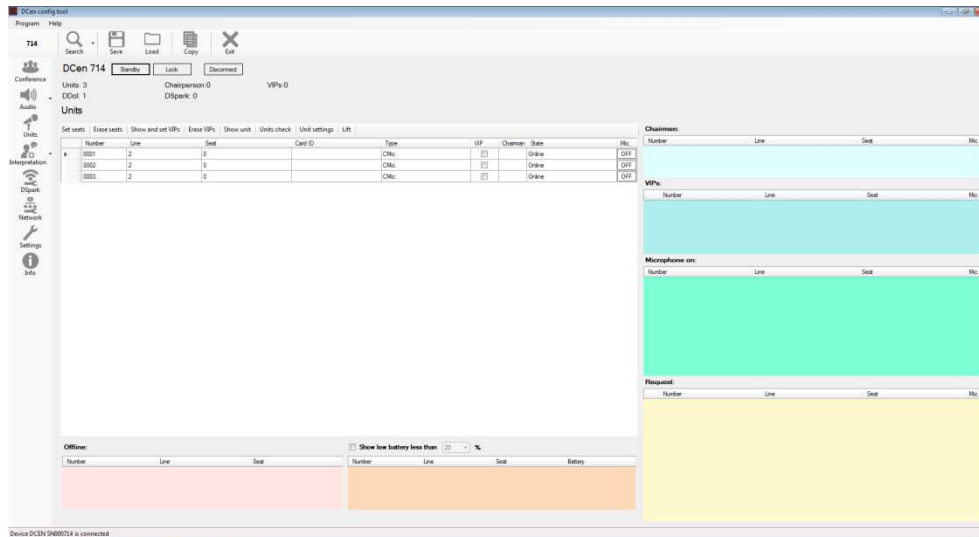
DCen config tool
Program Help
714
Search Save Load Copy Exit
Conference
Audio
Units
Interpretation
DSpark
Network
Settings
Info
DCen 714 Standby Lock Disconnect
Units: 3
DDol: 1
Chairperson: 0
DSpark: 0
VIPs: 0
Units
Set seats | Erase seats | Show and set VIPs | Erase VIPs | Show unit | Units check | Unit settings | Lift

| Number | Line | Seat | Card ID | Type | VIP | Chairman | State | Mic |
|---|---|---|---|---|---|---|---|---|
| 0001 | 2 | 0 | | CMic | | | Online | OFF |
| 0002 | 2 | 0 | | CMic | | | Online | OFF |
| 0003 | 2 | 0 | | CMic | | | Online | OFF |

Chairmen:
| Number | Line | Seat | Mic |
|---|---|---|---|

VIPs:
| Number | Line | Seat | Mic |
|---|---|---|---|

Microphone on:
| Number | Line | Seat | Mic |
|---|---|---|---|

Request:
| Number | Line | Seat | Mic |
|---|---|---|---|

Offline:
| Number | Line | Seat |
|---|---|---|

Show low battery less than 20 %
| Number | Line | Seat | Battery |
|---|---|---|---|

Device DCEN SN000714 is connected